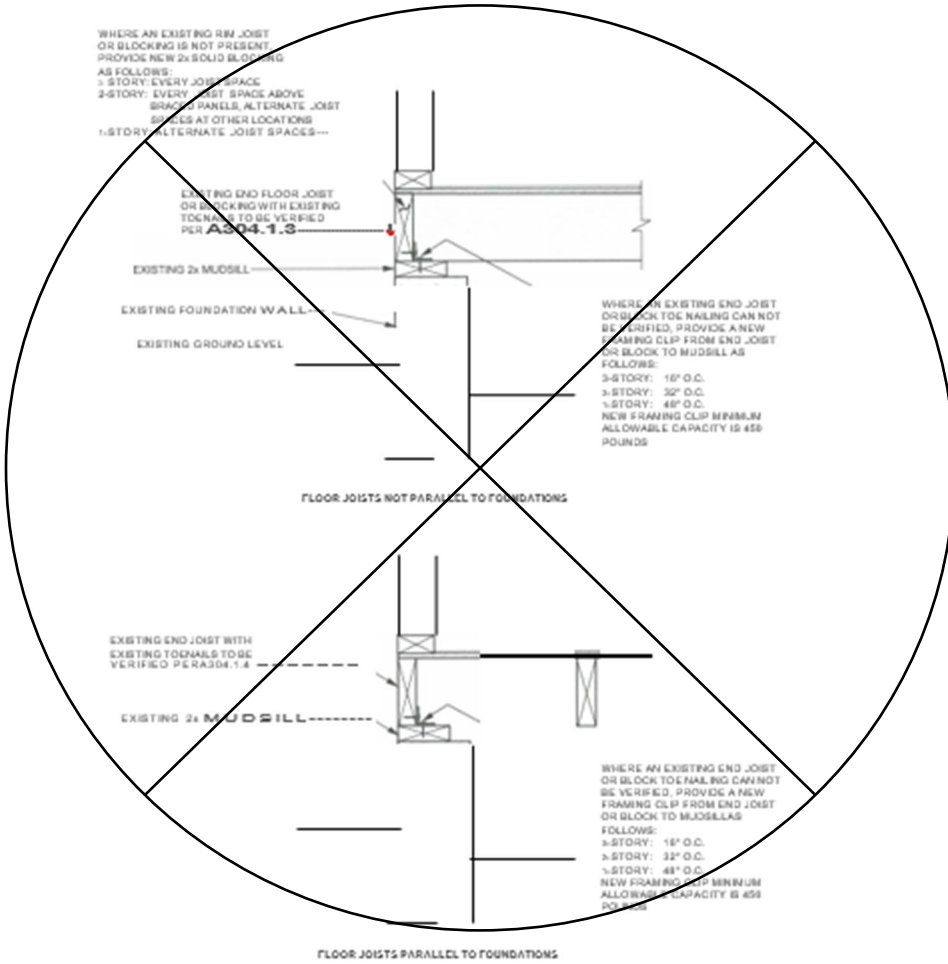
WHERE AN EXISTING RIM JOIST OR BLOCKING IS NOT PRESENT, PROVIDE NEW 2x SOLID BLOCKING AS FOLLOWS:
3-STORY: EVERY JOIST SPACE
2-STORY: EVERY JOIST SPACE ABOVE BRACED PANELS, ALTERNATE JOIST SPACES AT OTHER LOCATIONS
1-STORY: ALTERNATE JOIST SPACES---

EXISTING END FLOOR JOIST OR BLOCKING WITH EXISTING TOENAILS TO BE VERIFIED PER A304.1.3

EXISTING 2x MUDSILL

EXISTING FOUNDATION WALL

EXISTING GROUND LEVEL

WHERE AN EXISTING END JOIST OR BLOCK TOE NAILING CAN NOT BE VERIFIED, PROVIDE A NEW FRAMING CLIP FROM END JOIST OR BLOCK TO MUDSILL AS FOLLOWS:
3-STORY: 16" O.C.
2-STORY: 32" O.C.
1-STORY: 48" O.C.
NEW FRAMING CLIP MINIMUM ALLOWABLE CAPACITY IS 450 POUNDS

FLOOR JOISTS NOT PARALLEL TO FOUNDATIONS

EXISTING END JOIST WITH EXISTING TOENAILS TO BE VERIFIED PER A304.1.4

EXISTING 2x MUDSILL

WHERE AN EXISTING END JOIST OR BLOCK TOE NAILING CAN NOT BE VERIFIED, PROVIDE A NEW FRAMING CLIP FROM END JOIST OR BLOCK TO MUDSILL AS FOLLOWS:
3-STORY: 16" O.C.
2-STORY: 32" O.C.
1-STORY: 48" O.C.
NEW FRAMING CLIP MINIMUM ALLOWABLE CAPACITY IS 450 POUNDS

FLOOR JOISTS PARALLEL TO FOUNDATIONS